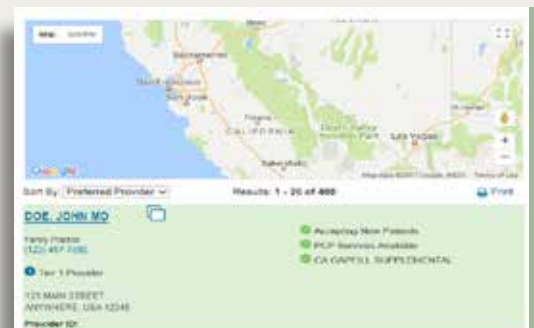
Map Satellite

Sacramento
San Francisco
San Jose
Fresno
CALIFORNIA
Death Valley National Park
Las Vegas
Bakersfield

Google

Map data ©2017 Google, INEGI Terms of Use

Sort By Preferred Provider

Results: 1 - 20 of 400

Print

DOE, JOHN MD

Family Practice
(123) 457-7890

Tier 1 Provider

123 MAIN STREET
ANYWHERE, USA 12345

Provider ID:

Accepting New Patients
PCP Services Available
CA GAPFILL SUPPLEMENTAL